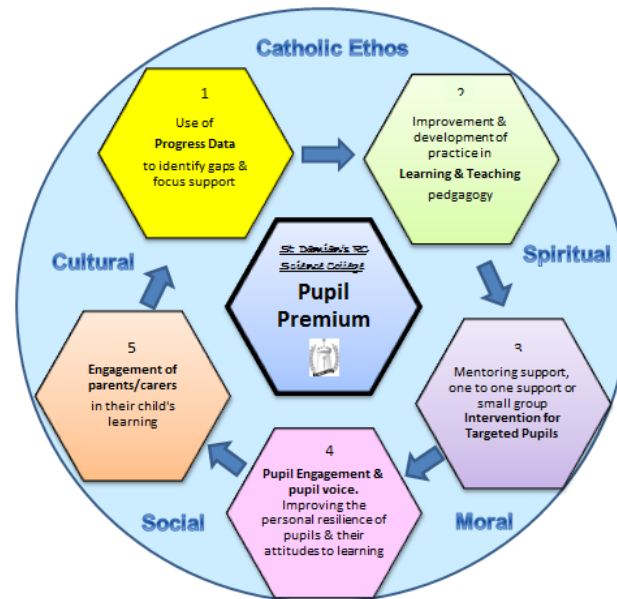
Catholic Ethos

1
Use of
Progress Data
to identify gaps & focus support

2
Improvement & development of practice in
Learning & Teaching
pedgagogy

Spiritual

3
Mentoring support, one to one support or small group
Intervention for Targeted Pupils

Moral

4
Pupil Engagement & pupil voice.
Improving the personal resilience of pupils & their attitudes to learning

Social

5
Engagement of parents/carers
in their child's learning

Cultural

St Damian's RC Science College
Pupil Premium